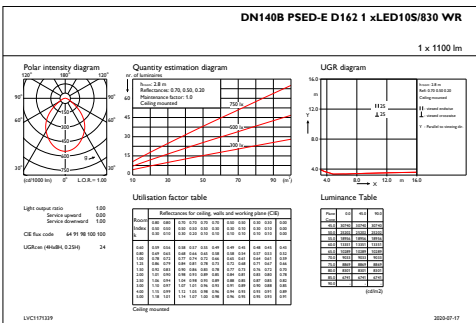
DN140B PSED-E D162 1 xLED10S/830 WR

1 x 1100 lm

Polar intensity diagram

120° 180° 120°

90° 90°

60° 60°

30° 0° 30°

(cd/1000 lm) L.O.R. = 1.00

Quantity estimation diagram

nr. of luminaires

$h_{room}$: 2.8 m
Reflectances: 0.70, 0.50, 0.20
Maintenance factor: 1.0
Ceiling mounted

750 lx
500 lx
300 lx

10 30 50 70 90 ($m^2$)

UGR diagram

Utilisation factor table

Reflectances for ceiling, walls and working plane (CIE)

Room index k

Ceiling mounted

Luminance Table

(cd/m2)

Light output ratio 1.00
Service upward 0.00
Service downward 1.00

CIE flux code 64 91 98 100 100

UGRcen (4H:8H, 0.25H) 24

LVC1171339

2020-07-17